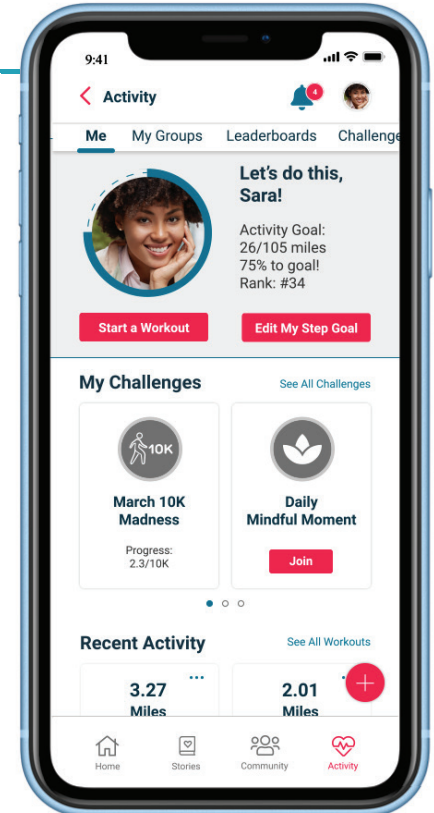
9:41

Activity

4

Me My Groups Leaderboards Challenge

Let's do this, Sara!

Activity Goal: 26/105 miles
75% to goal!
Rank: #34

Start a Workout

Edit My Step Goal

My Challenges

See All Challenges

10K

March 10K Madness

Progress: 2.3/10K

Daily Mindful Moment

Join

Recent Activity

See All Workouts

...

3.27
Miles

2.01
Miles

+

Home Stories Community Activity